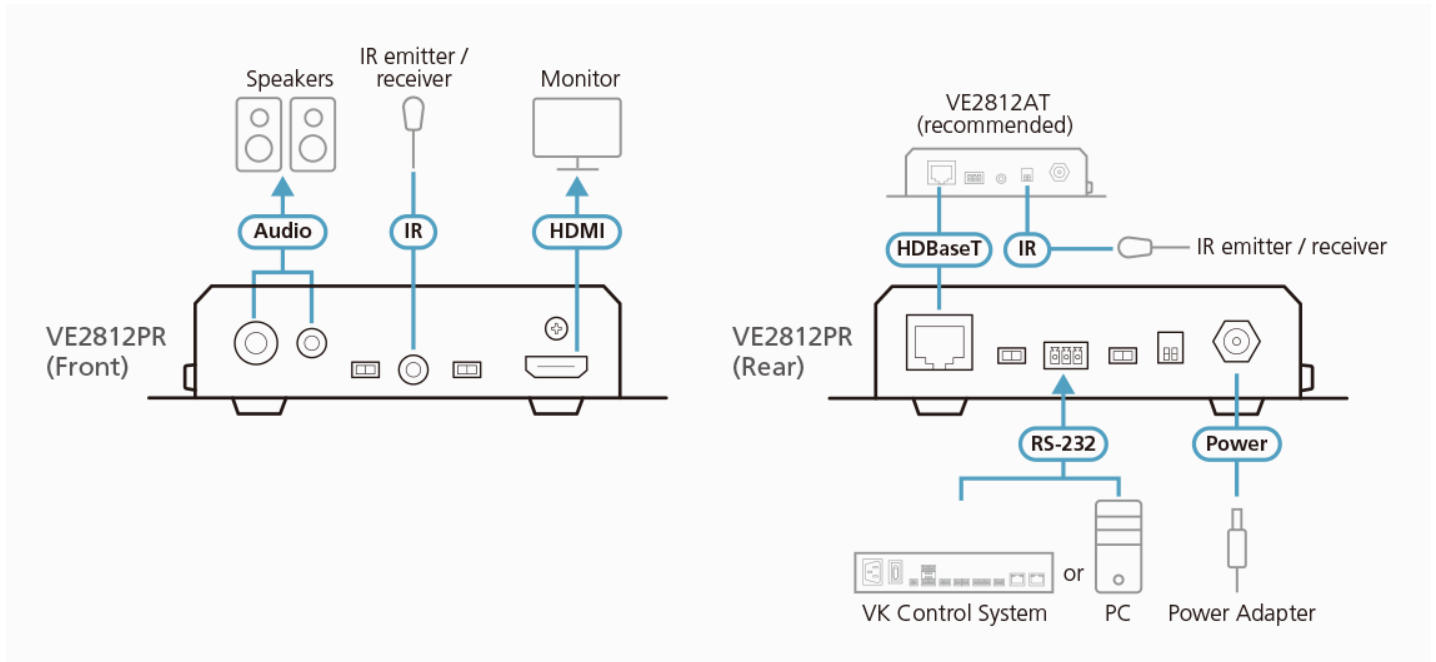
Speakers

IR emitter / receiver

Monitor

Audio

IR

HDMI

VE2812PR (Front)

VE2812AT (recommended)

HDBaseT

IR

IR emitter / receiver

VE2812PR (Rear)

RS-232

Power

or

VK Control System

PC

Power Adapter